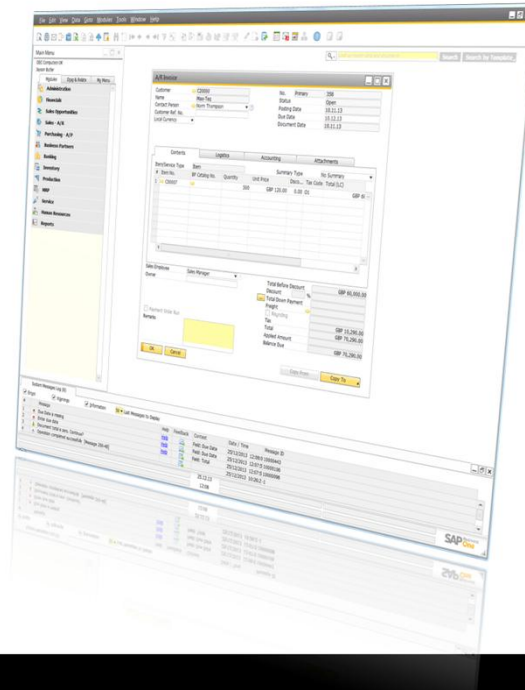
File Edit View Data Goto Modules Tools Window Help

Main Menu

OEC Computers UK
Kevin Butler

Modules | Drag & Relate | My Menu

Administration
Financials
Sales Opportunities
Sales - A/R
Purchasing - A/P
Business Partners
Banking
Inventory
Production
MRP
Service
Human Resources
Reports

Search | Search for Template

A/R Invoice

Customer | C20000
Name | Maxi-Teq
Contact Person | Norm Thompson
Customer Ref. No.
Local Currency

No. | Primary | 356
Status | Open
Posting Date | 10.11.13
Due Date | 10.12.13
Document Date | 10.11.13

Contents | Logistics | Accounting | Attachments

Item/Service Type | Item
Summary Type | No Summary

| # | Item No. | BP Catalog No. | Quantity | Unit Price | Disco... | Tax Code | Total (LC) |
|---|---|---|---|---|---|---|---|
| 1 | C00007 | | 500 | GBP 120.00 | 0.00 | O1 | GBP 60... |

Sales Employee | Sales Manager
Owner

Payment Order Run
Remarks

Total Before Discount | GBP 60,000.00
Discount | %
Total Down Payment
Freight
Rounding
Tax
Total | GBP 15,290.00
Applied Amount | GBP 75,290.00
Balance Due | GBP 75,290.00

OK | Cancel

Copy From | Copy To

System Messages Log (5)

Errors | Warnings | Information | Last Messages to Display

| # | Message | Field | Feedback | Context | Date / Time | Message ID |
|---|---|---|---|---|---|---|
| 1 | Due Date is missing | Field | | Field: Due Date | 20/12/2013 12:59:0 | 10000440 |
| 2 | Enter due date | Field | | Field: Due Date | 20/12/2013 12:57:5 | 10000198 |
| 3 | Document total is zero; Continue? | Field | | Field: Total | 20/12/2013 12:57:0 | 10000098 |
| 4 | Operation completed successfully [Message 200-48] | | | | 20/12/2013 10:26:2 | 1 |

20.12.13
12:08

SAP Business One